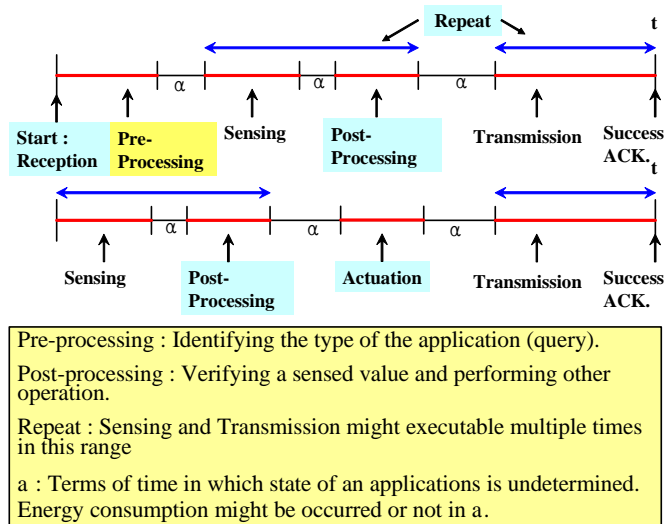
Repeat

t

α

α

α

Start : Reception

Pre-Processing

Sensing

Post-Processing

Transmission

Success ACK.

t

α

α

α

Sensing

Post-Processing

Actuation

Transmission

Success ACK.

Pre-processing : Identifying the type of the application (query).

Post-processing : Verifying a sensed value and performing other operation.

Repeat : Sensing and Transmission might executable multiple times in this range

a : Terms of time in which state of an applications is undetermined. Energy consumption might be occurred or not in a.